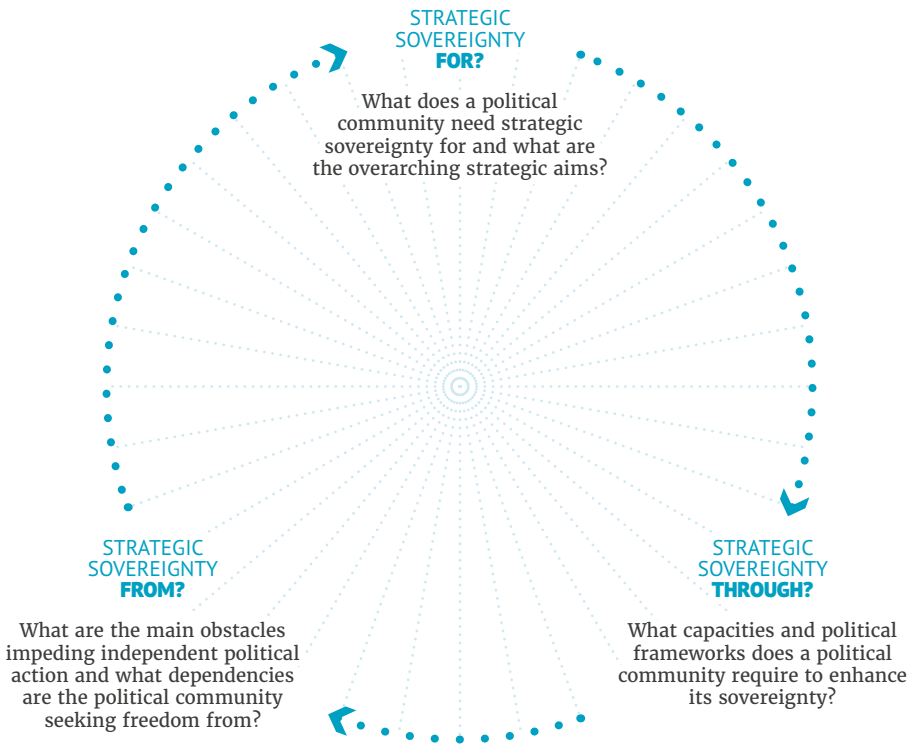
STRATEGIC SOVEREIGNTY FOR?

What does a political community need strategic sovereignty for and what are the overarching strategic aims?

STRATEGIC SOVEREIGNTY FROM?

What are the main obstacles impeding independent political action and what dependencies are the political community seeking freedom from?

STRATEGIC SOVEREIGNTY THROUGH?

What capacities and political frameworks does a political community require to enhance its sovereignty?